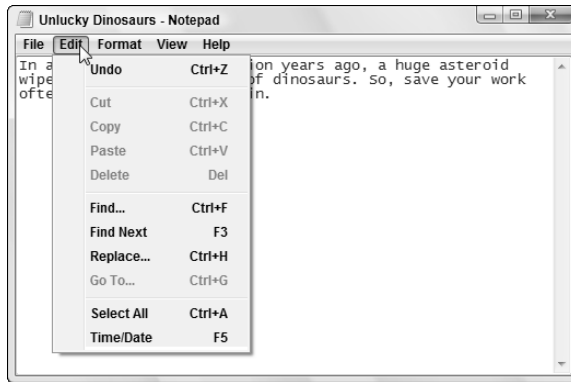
Unlucky Dinosaurs - Notepad

File Edit Format View Help

In a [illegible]ion years ago, a huge asteroid wipe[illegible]f dinosaurs. So, save your work ofte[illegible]n.

| | |
|---|---|
| Undo | Ctrl+Z |
| Cut | Ctrl+X |
| Copy | Ctrl+C |
| Paste | Ctrl+V |
| Delete | Del |
| Find... | Ctrl+F |
| Find Next | F3 |
| Replace... | Ctrl+H |
| Go To... | Ctrl+G |
| Select All | Ctrl+A |
| Time/Date | F5 |